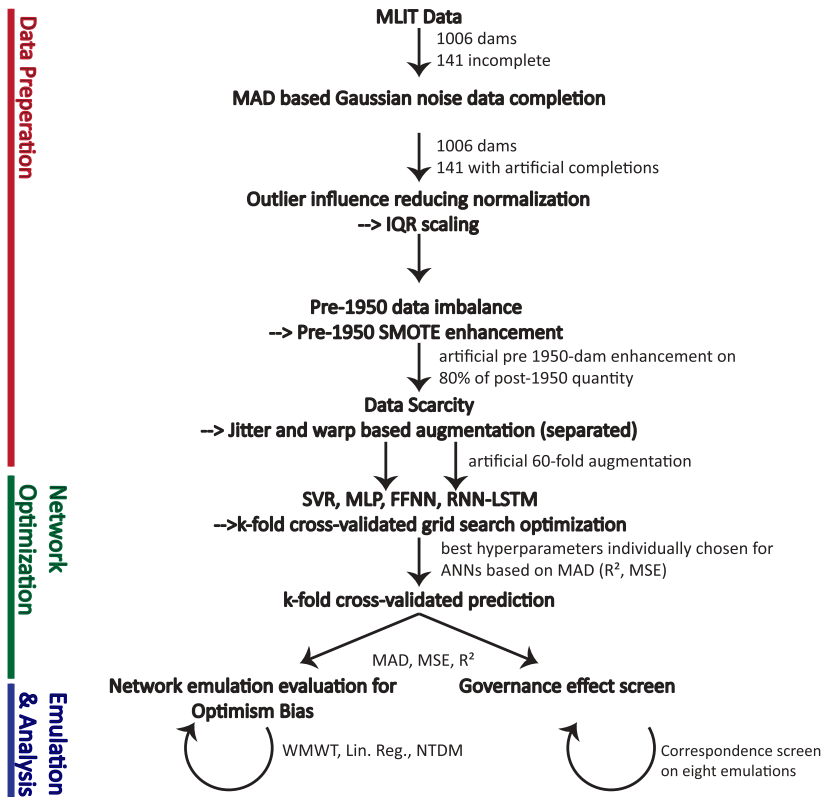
Data Preperation

MLIT Data

1006 dams
141 incomplete

MAD based Gaussian noise data completion

1006 dams
141 with artificial completions

Outlier influence reducing normalization
--> IQR scaling

Pre-1950 data imbalance
--> Pre-1950 SMOTE enhancement

artificial pre 1950-dam enhancement on 80% of post-1950 quantity

Data Scarcity
--> Jitter and warp based augmentation (separated)

artificial 60-fold augmentation

Network Optimization

SVR, MLP, FFNN, RNN-LSTM
-->k-fold cross-validated grid search optimization

best hyperparameters individually chosen for ANNs based on MAD ($R^2$, MSE)

k-fold cross-validated prediction

MAD, MSE, $R^2$

Emulation & Analysis

Network emulation evaluation for Optimism Bias

Governance effect screen

WMWT, Lin. Reg., NTDM

Correspondence screen on eight emulations